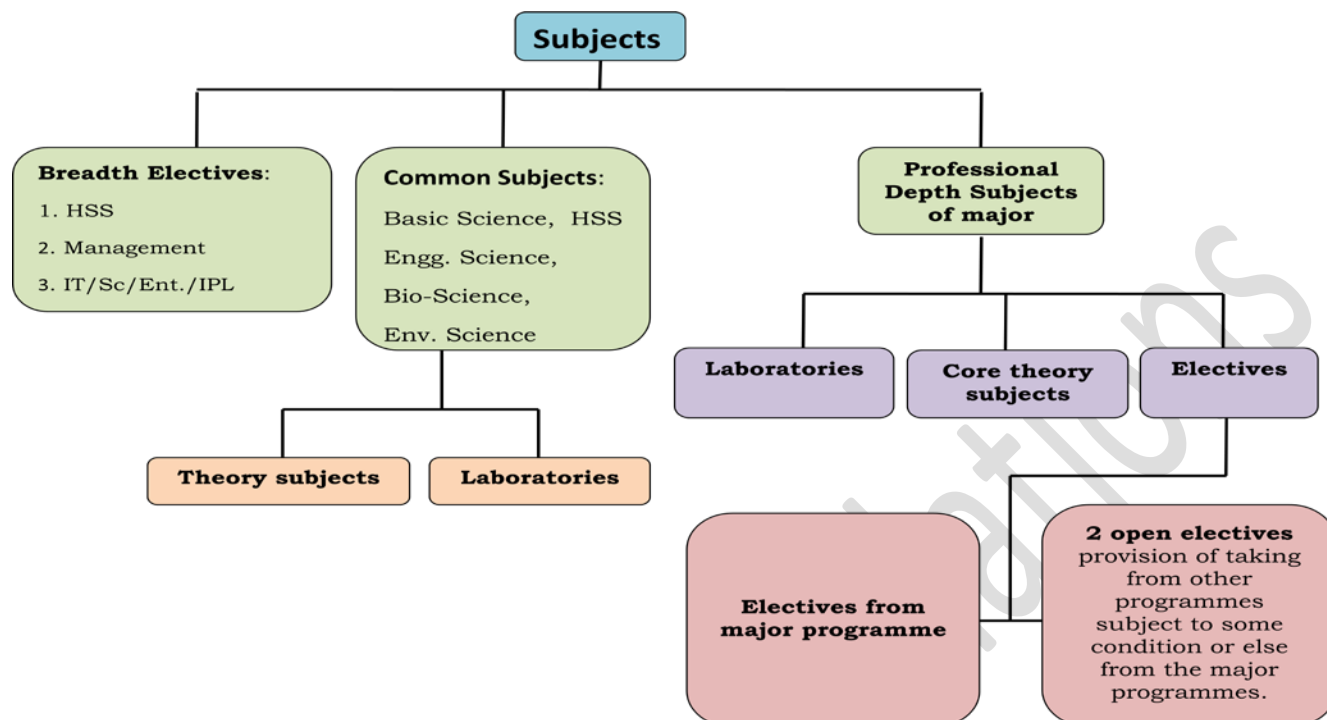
Subjects

Breadth Electives:
1. HSS
2. Management
3. IT/Sc/Ent./IPL

Common Subjects:
Basic Science, HSS
Engg. Science,
Bio-Science,
Env. Science

Professional Depth Subjects of major

Theory subjects

Laboratories

Laboratories

Core theory subjects

Electives

Electives from major programme

2 open electives provision of taking from other programmes subject to some condition or else from the major programmes.